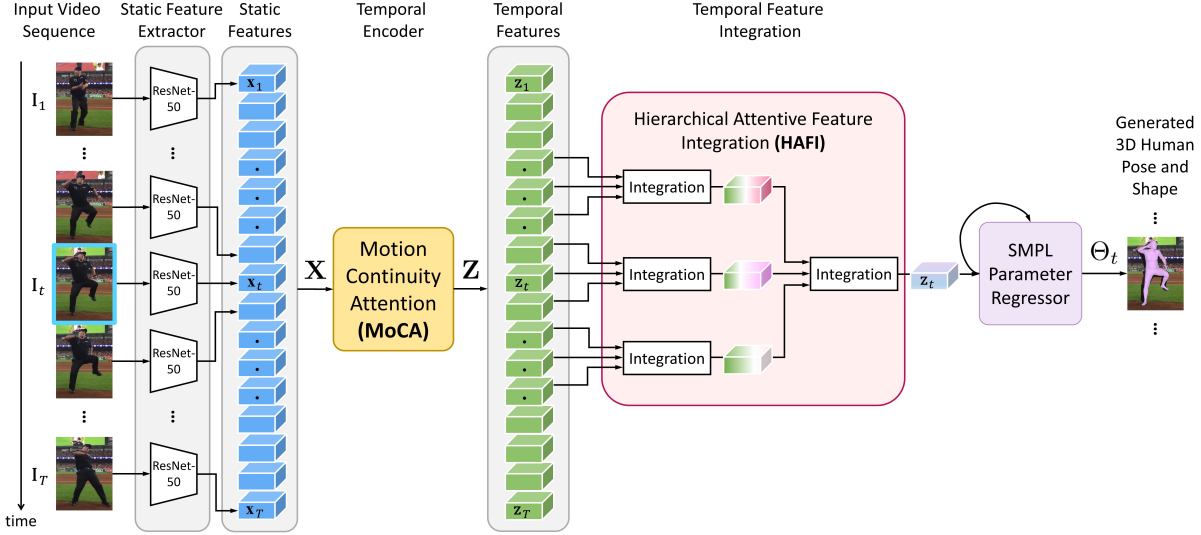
Input Video Sequence

Static Feature Extractor

Static Features

Temporal Encoder

Temporal Features

Temporal Feature Integration

$\mathrm{I}_1$

⋮

$\mathrm{I}_t$

⋮

$\mathrm{I}_T$

time

ResNet-50

⋮

ResNet-50

ResNet-50

ResNet-50

⋮

ResNet-50

$\mathbf{x}_1$

$\mathbf{x}_t$

$\mathbf{x}_T$

$\mathbf{X}$

Motion Continuity Attention (MoCA)

$\mathbf{Z}$

$\mathbf{z}_1$

$\mathbf{z}_t$

$\mathbf{z}_T$

Hierarchical Attentive Feature Integration (HAFI)

Integration

Integration

Integration

Integration

$\mathbf{z}_t$

SMPL Parameter Regressor

$\Theta_t$

Generated 3D Human Pose and Shape

⋮

⋮